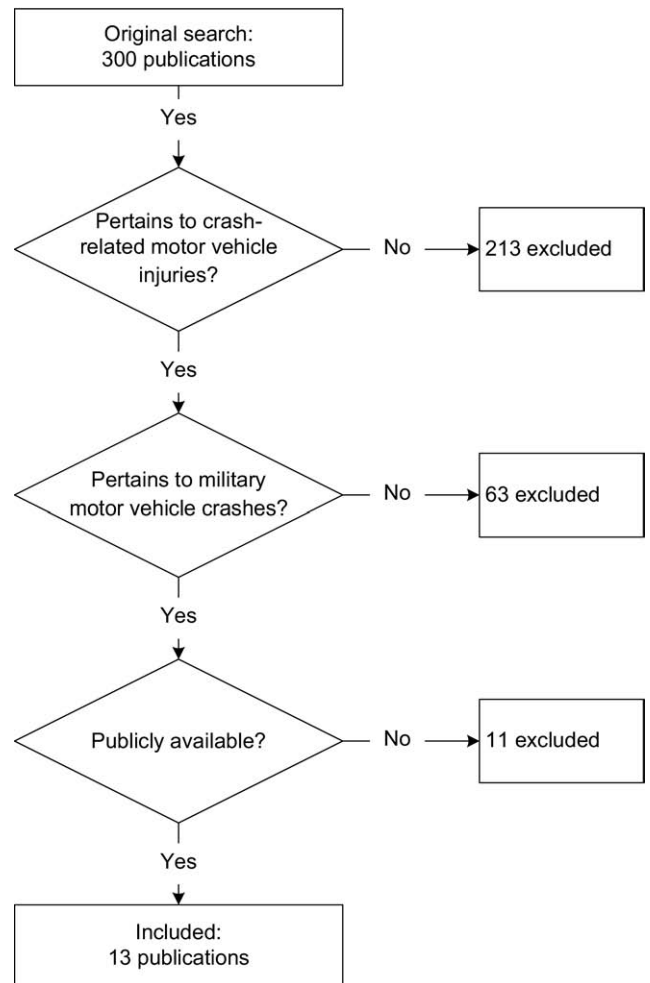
Original search:
300 publications

Yes

Pertains to crash-related motor vehicle injuries?

No

213 excluded

Yes

Pertains to military motor vehicle crashes?

No

63 excluded

Yes

Publicly available?

No

11 excluded

Yes

Included:
13 publications